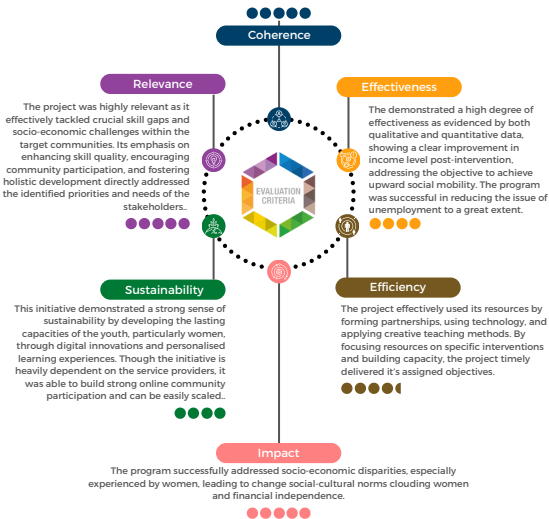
Coherence

Relevance

The project was highly relevant as it effectively tackled crucial skill gaps and socio-economic challenges within the target communities. Its emphasis on enhancing skill quality, encouraging community participation, and fostering holistic development directly addressed the identified priorities and needs of the stakeholders..

Effectiveness

The demonstrated a high degree of effectiveness as evidenced by both qualitative and quantitative data, showing a clear improvement in income level post-intervention, addressing the objective to achieve upward social mobility. The program was successful in reducing the issue of unemployment to a great extent.

EVALUATION CRITERIA

Sustainability

This initiative demonstrated a strong sense of sustainability by developing the lasting capacities of the youth, particularly women, through digital innovations and personalised learning experiences. Though the initiative is heavily dependent on the service providers, it was able to build strong online community participation and can be easily scaled..

Efficiency

The project effectively used its resources by forming partnerships, using technology, and applying creative teaching methods. By focusing resources on specific interventions and building capacity, the project timely delivered it's assigned objectives.

Impact

The program successfully addressed socio-economic disparities, especially experienced by women, leading to change social-cultural norms clouding women and financial independence.